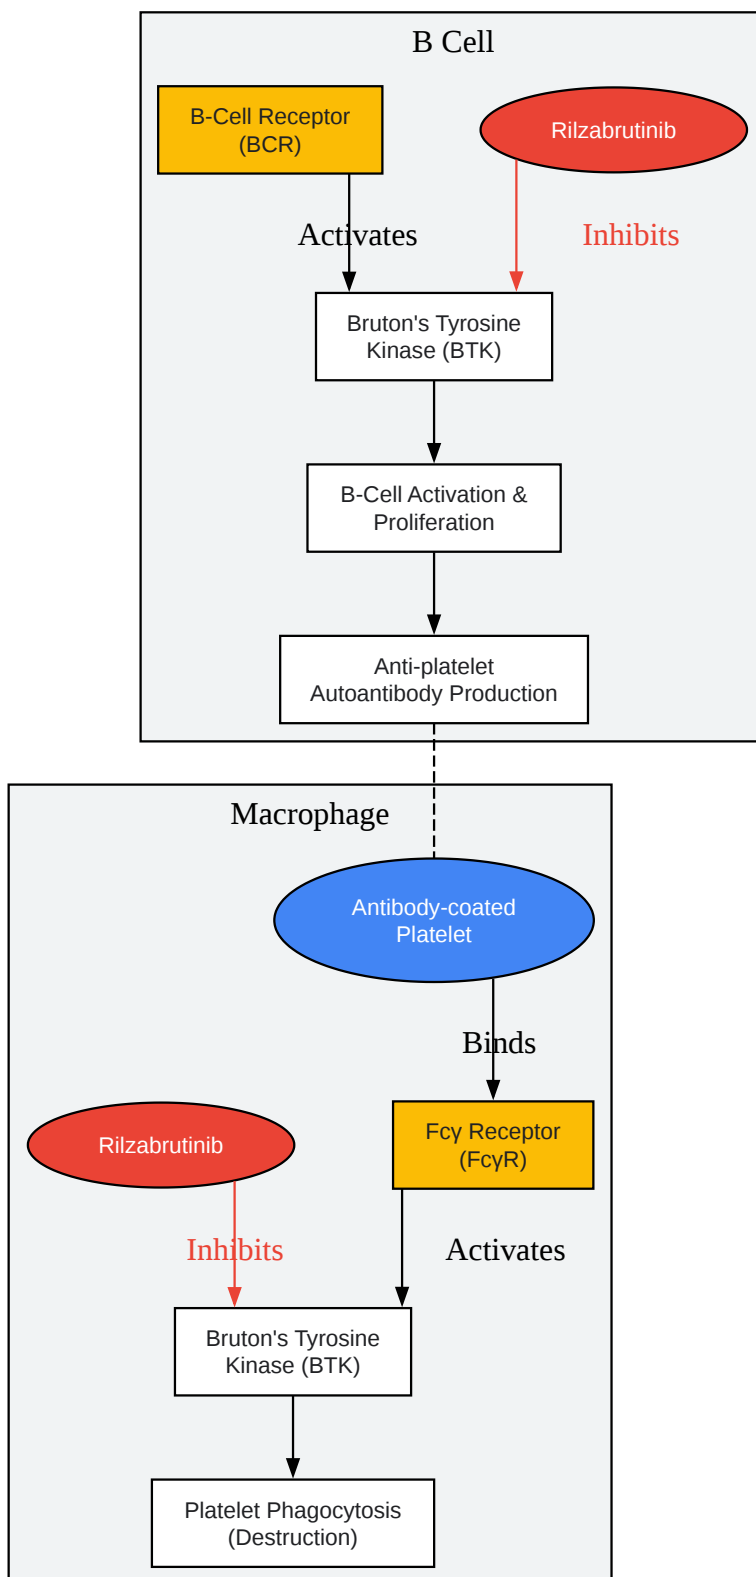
B Cell

B-Cell Receptor (BCR)

Rilzabrutinib

Activates

Inhibits

Bruton's Tyrosine Kinase (BTK)

B-Cell Activation & Proliferation

Anti-platelet Autoantibody Production

Macrophage

Antibody-coated Platelet

Binds

Rilzabrutinib

Fcγ Receptor (FcγR)

Inhibits

Activates

Bruton's Tyrosine Kinase (BTK)

Platelet Phagocytosis (Destruction)